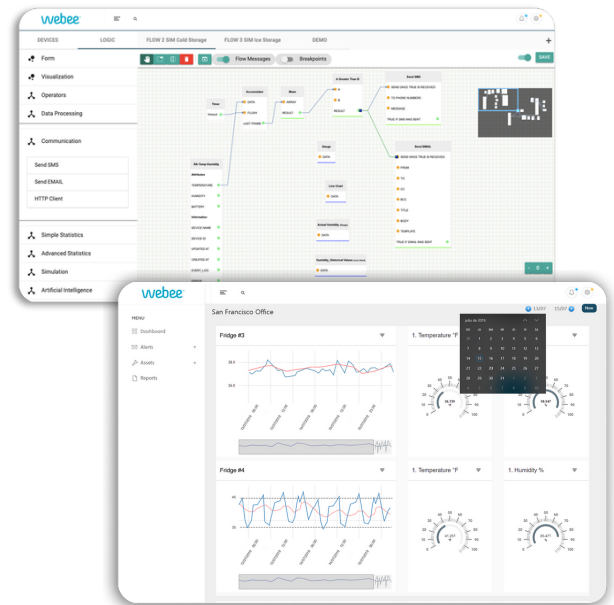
webee

DEVICES LOGIC FLOW 2 SIM Cold Storage FLOW 3 SIM Ice Storage DEMO

Flow Messages Breakpoints SAVE

Form
Visualization
Operators
Data Processing
Communication
Send SMS
Send EMAIL
HTTP Client
Simple Statistics
Advanced Statistics
Simulation
Artificial Intelligence

Timer
Accumulator
DATA
FLUSH
LAST FLUSH
Mean
ARRAY
RESULT
A Greater Than B
A
B
RESULT
Send SMS
SEND ONCE TRUE IS RECEIVED
TO PHONE NUMBERS
MESSAGE
TRUE IF SMS WAS SENT
Send EMAIL
SEND ONCE TRUE IS RECEIVED
FROM
TO
CC
BCC
TITLE
BODY
TEMPLATE
TRUE IF EMAIL WAS SENT
Gauge
DATA
Line Chart
DATA
Actual Humidity
DATA
Humidity, Historical Values
DATA
Attributes
TEMPERATURE
HUMIDITY
BATTERY
Information
DEVICE NAME
DEVICE ID
UPDATED AT
CREATED AT
EVENT_LOG

webee

MENU
Dashboard
Alerts
Assets
Reports

San Francisco Office
Now

Fridge #3
1. Temperature °F
Fridge #4
1. Temperature °F
1. Humidity %

julio de 2019
lu ma mi ju vi sá do
1 2 3 4 5 6 7
8 9 10 11 12 13 14
15 16 17 18 19 20 21
22 23 24 25 26 27 28
29 30 31